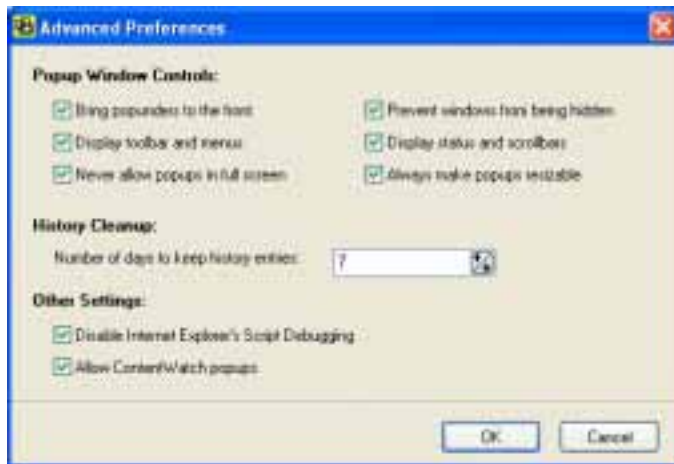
Advanced Preferences

Popup Window Controls:

Bring popunders to the front

Display toolbar and menus

Never allow popups in full screen

Prevent windows from being hidden

Display status and scrollbars

Always make popups resizable

History Cleanup:

Number of days to keep history entries: 7

Other Settings:

Disable Internet Explorer's Script Debugging

Allow ContentWatch popups

OK

Cancel